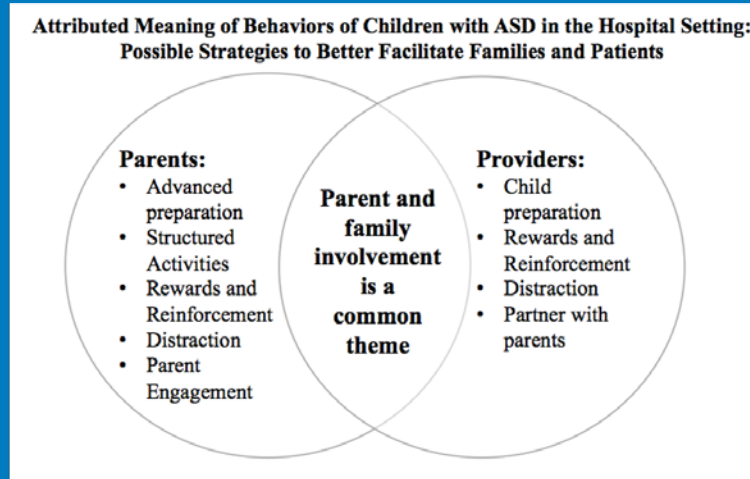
Attributed Meaning of Behaviors of Children with ASD in the Hospital Setting: Possible Strategies to Better Facilitate Families and Patients

Parents:
- Advanced preparation
- Structured Activities
- Rewards and Reinforcement
- Distraction
- Parent Engagement

Parent and family involvement is a common theme

Providers:
- Child preparation
- Rewards and Reinforcement
- Distraction
- Partner with parents